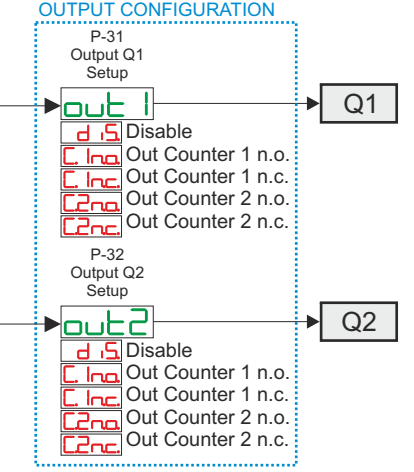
OUTPUT CONFIGURATION

P-31
Output Q1
Setup

out 1

Q1

dis Disable
C.1no Out Counter 1 n.o.
C.1nc Out Counter 1 n.c.
C2no Out Counter 2 n.o.
C2nc Out Counter 2 n.c.

P-32
Output Q2
Setup

out2

Q2

dis Disable
C.1no Out Counter 1 n.o.
C.1nc Out Counter 1 n.c.
C2no Out Counter 2 n.o.
C2nc Out Counter 2 n.c.